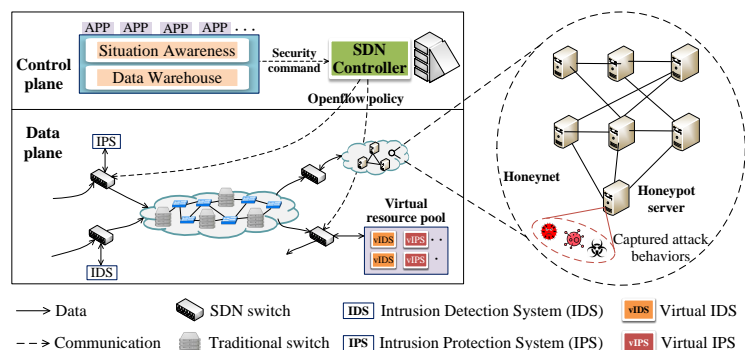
APP APP APP APP ...

Situation Awareness

Data Warehouse

Security command

SDN Controller

Control plane

Openflow policy

Data plane

IPS

IDS

Virtual resource pool

vIDS vIPS ...

vIDS vIPS ...

Honeynet

Honeypot server

Captured attack behaviors

Data

Communication

SDN switch

Traditional switch

IDS Intrusion Detection System (IDS)

IPS Intrusion Protection System (IPS)

vIDS Virtual IDS

vIPS Virtual IPS